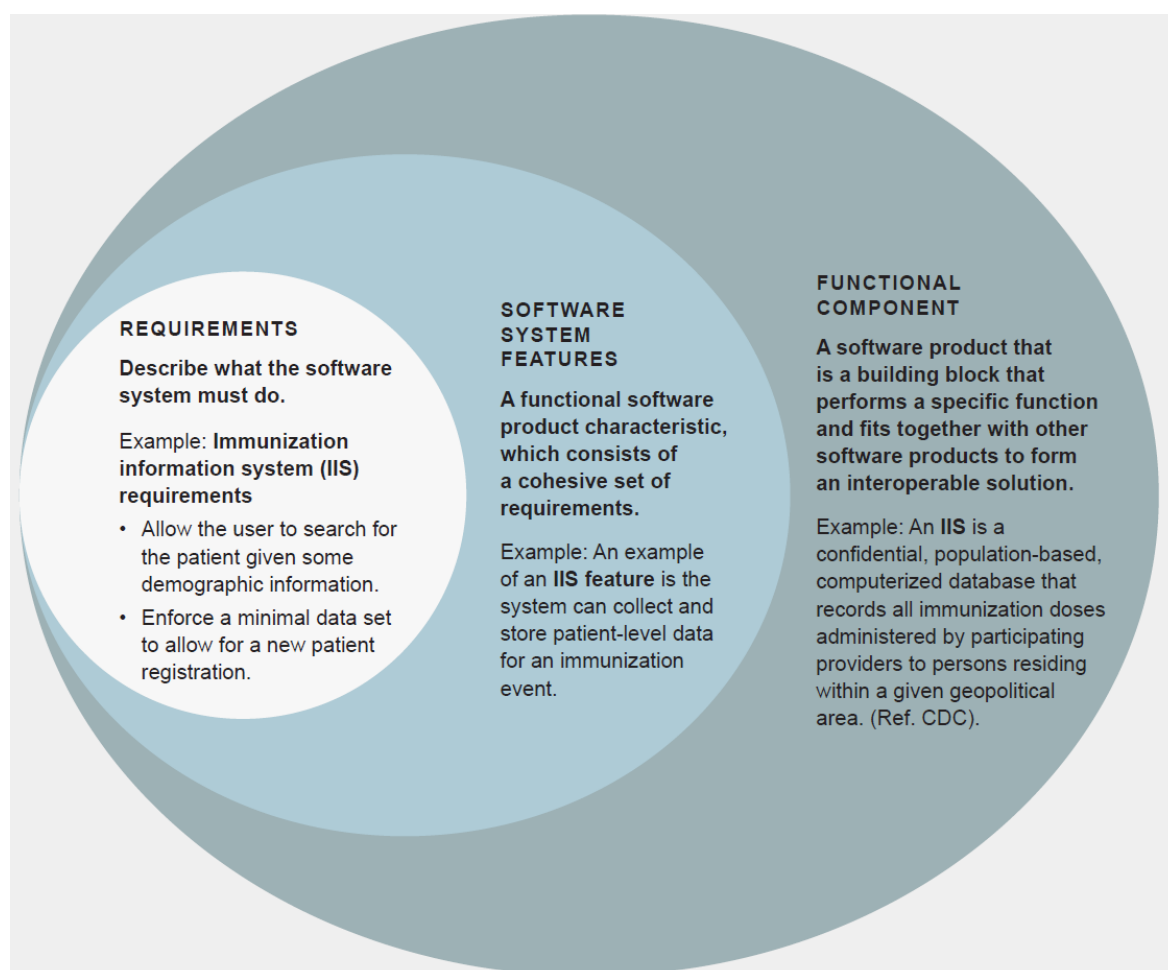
REQUIREMENTS

Describe what the software system must do.

Example: Immunization information system (IIS) requirements

- Allow the user to search for the patient given some demographic information.
- Enforce a minimal data set to allow for a new patient registration.

SOFTWARE SYSTEM FEATURES

A functional software product characteristic, which consists of a cohesive set of requirements.

Example: An example of an IIS feature is the system can collect and store patient-level data for an immunization event.

FUNCTIONAL COMPONENT

A software product that is a building block that performs a specific function and fits together with other software products to form an interoperable solution.

Example: An IIS is a confidential, population-based, computerized database that records all immunization doses administered by participating providers to persons residing within a given geopolitical area. (Ref. CDC).